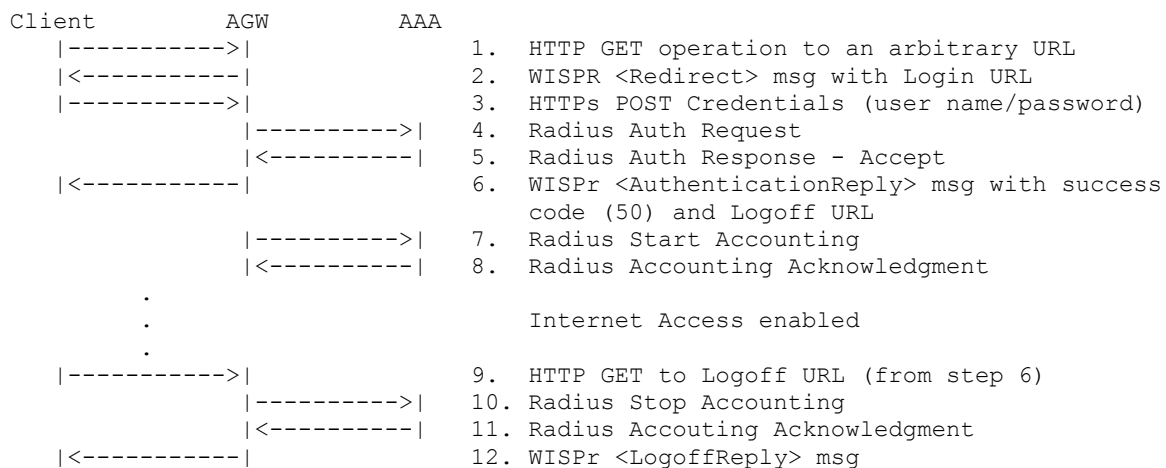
Client AGW AAA

|----------->| 1. HTTP GET operation to an arbitrary URL

|<-----------| 2. WISPR <Redirect> msg with Login URL

|----------->| 3. HTTPs POST Credentials (user name/password)

|----------->| 4. Radius Auth Request

|<-----------| 5. Radius Auth Response - Accept

|<-----------| 6. WISPr <AuthenticationReply> msg with success code (50) and Logoff URL

|----------->| 7. Radius Start Accounting

|<-----------| 8. Radius Accounting Acknowledgment

.
.
.

Internet Access enabled

|----------->| 9. HTTP GET to Logoff URL (from step 6)

|----------->| 10. Radius Stop Accounting

|<-----------| 11. Radius Accouting Acknowledgment

|<-----------| 12. WISPr <LogoffReply> msg